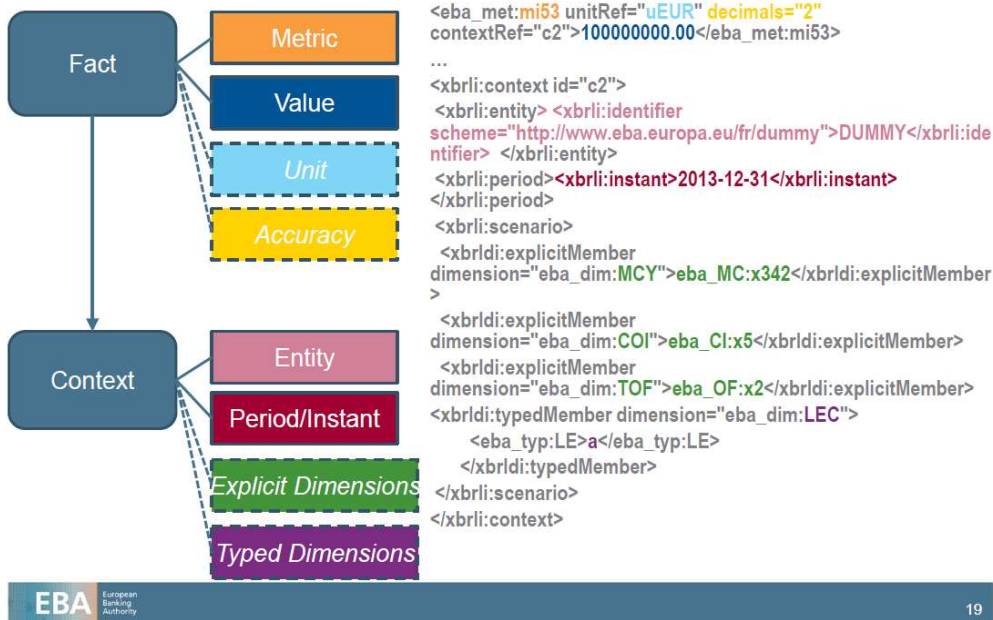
Fact

Metric

Value

Unit

Accuracy

Context

Entity

Period/Instant

Explicit Dimensions

Typed Dimensions

<eba_met:mi53 unitRef="uEUR" decimals="2" contextRef="c2">100000000.00</eba_met:mi53>

…

<xbrli:context id="c2">

<xbrli:entity> <xbrli:identifier scheme="http://www.eba.europa.eu/fr/dummy">DUMMY</xbrli:identifier> </xbrli:entity>

<xbrli:period><xbrli:instant>2013-12-31</xbrli:instant> </xbrli:period>

<xbrli:scenario>

<xbrldi:explicitMember dimension="eba_dim:MCY">eba_MC:x342</xbrldi:explicitMember>

<xbrldi:explicitMember dimension="eba_dim:COI">eba_CI:x5</xbrldi:explicitMember>

<xbrldi:explicitMember dimension="eba_dim:TOF">eba_OF:x2</xbrldi:explicitMember>

<xbrldi:typedMember dimension="eba_dim:LEC">

<eba_typ:LE>a</eba_typ:LE>

</xbrldi:typedMember>

</xbrli:scenario>

</xbrli:context>

EBA European Banking Authority

19